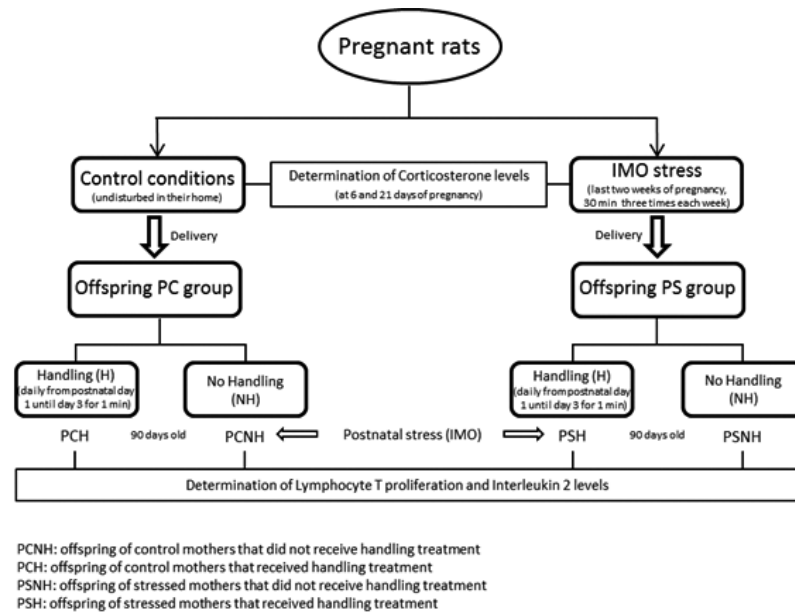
Pregnant rats

Control conditions
(undisturbed in their home)

Determination of Corticosterone levels
(at 6 and 21 days of pregnancy)

IMO stress
(last two weeks of pregnancy, 30 min three times each week)

Delivery

Delivery

Offspring PC group

Offspring PS group

Handling (H)
(daily from postnatal day 1 until day 3 for 1 min)

No Handling (NH)

Handling (H)
(daily from postnatal day 1 until day 3 for 1 min)

No Handling (NH)

PCH

90 days old

PCNH

Postnatal stress (IMO)

PSH

90 days old

PSNH

Determination of Lymphocyte T proliferation and Interleukin 2 levels

PCNH: offspring of control mothers that did not receive handling treatment
PCH: offspring of control mothers that received handling treatment
PSNH: offspring of stressed mothers that did not receive handling treatment
PSH: offspring of stressed mothers that received handling treatment